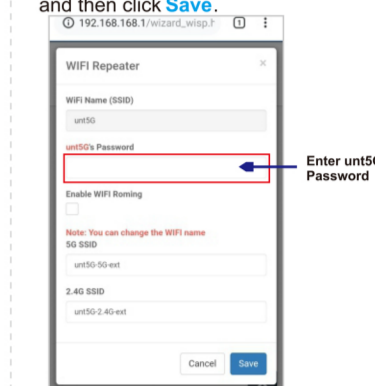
and then click Save.

192.168.168.1/wizard_wisp.h 1

WIFI Repeater ×

WiFi Name (SSID)

unt5G

unt5G's Password

Enable WIFI Roming

Note: You can change the WIFI name

5G SSID

unt5G-5G-ext

2.4G SSID

unt5G-2.4G-ext

Cancel Save

Enter unt5G Password